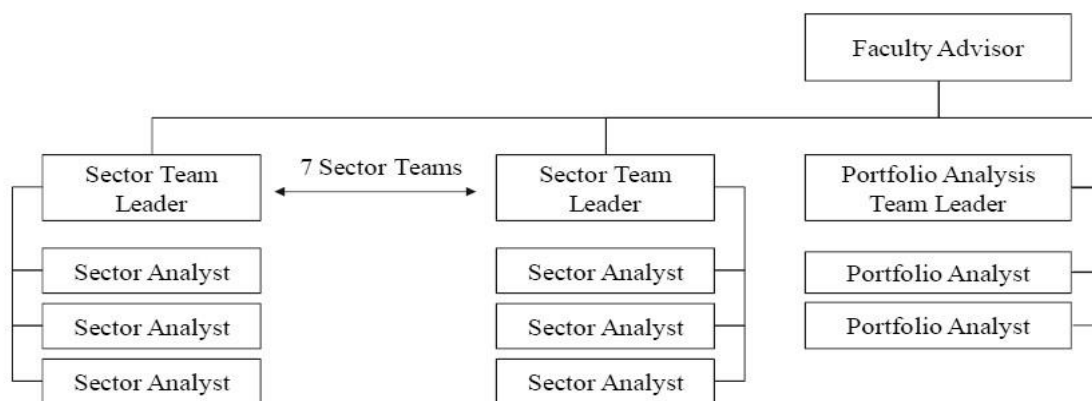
Faculty Advisor

Sector Team Leader

7 Sector Teams

Sector Team Leader

Portfolio Analysis Team Leader

Sector Analyst

Sector Analyst

Sector Analyst

Sector Analyst

Sector Analyst

Sector Analyst

Portfolio Analyst

Portfolio Analyst